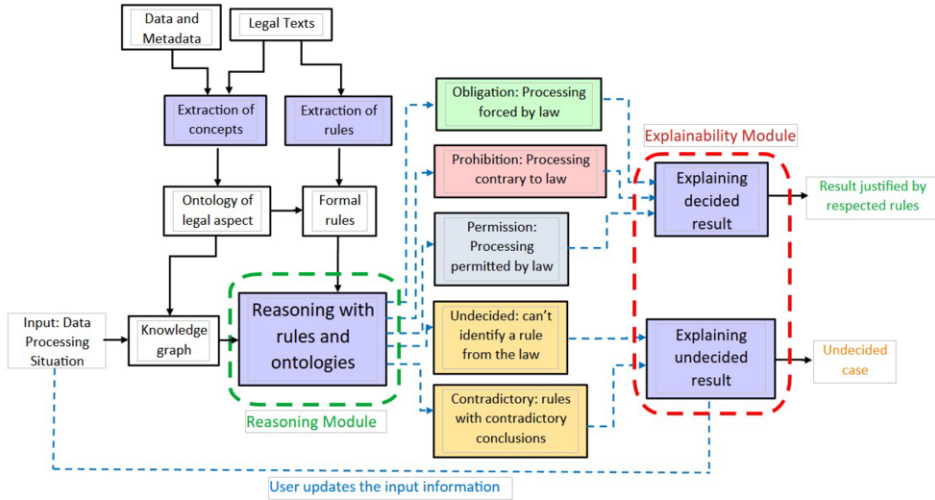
Data and Metadata

Legal Texts

Extraction of concepts

Extraction of rules

Ontology of legal aspect

Formal rules

Input: Data Processing Situation

Knowledge graph

Reasoning with rules and ontologies

Reasoning Module

Obligation: Processing forced by law

Prohibition: Processing contrary to law

Permission: Processing permitted by law

Undecided: can't identify a rule from the law

Contradictory: rules with contradictory conclusions

Explainability Module

Explaining decided result

Explaining undecided result

Result justified by respected rules

Undecided case

User updates the input information